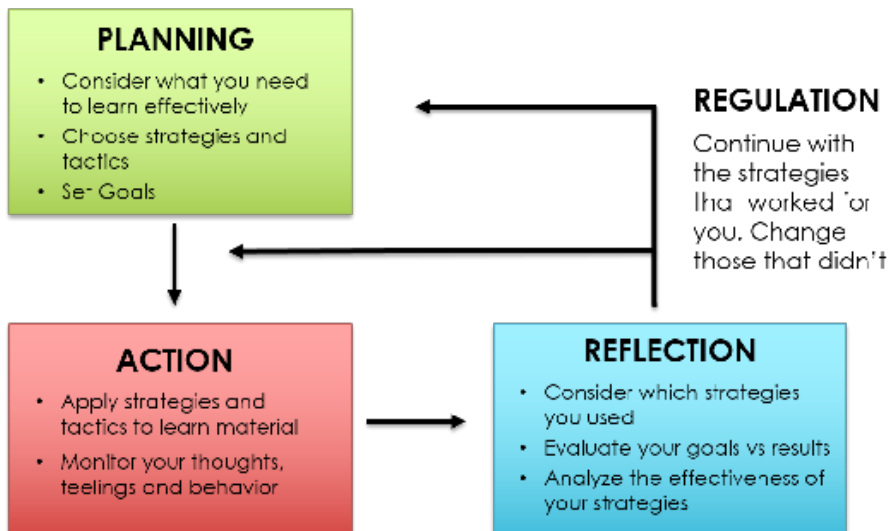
PLANNING

- Consider what you need to learn effectively
- Choose strategies and tactics
- Se- Goals

REGULATION

Continue with the strategies tha worked for you. Change those that didn't

ACTION

- Apply strategies and tactics to learn material
- Monitor your thoughts, teelings and behavior

REFLECTION

- Consider which strategies you used
- Evaluate your goals vs results
- Analyze the effectiveness of your strategies